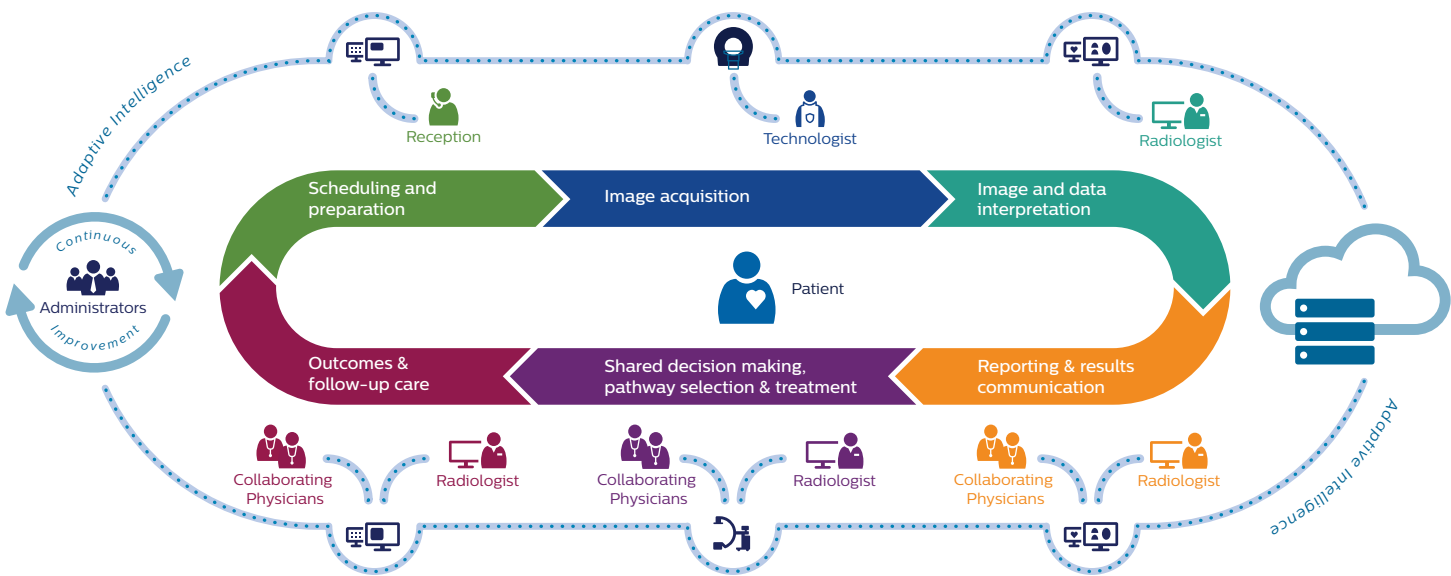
Adaptive Intelligence

Reception

Technologist

Radiologist

Scheduling and preparation

Image acquisition

Image and data interpretation

Continuous

Administrators

Improvement

Patient

Outcomes & follow-up care

Shared decision making, pathway selection & treatment

Reporting & results communication

Collaborating Physicians

Radiologist

Collaborating Physicians

Radiologist

Collaborating Physicians

Radiologist

Adaptive Intelligence